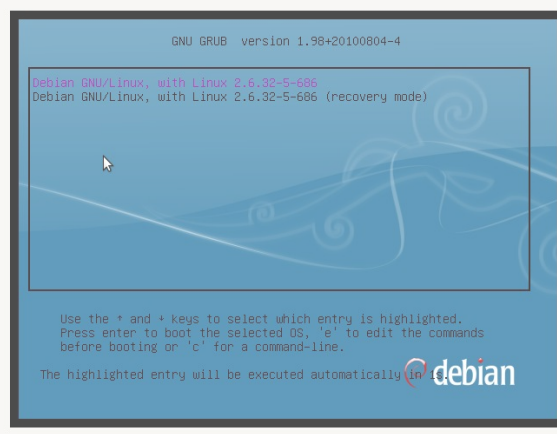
GNU GRUB version 1.98+20100804-4

Debian GNU/Linux, with Linux 2.6.32-5-686
Debian GNU/Linux, with Linux 2.6.32-5-686 (recovery mode)

Use the ↑ and ↓ keys to select which entry is highlighted.
Press enter to boot the selected OS, 'e' to edit the commands before booting or 'c' for a command-line.

The highlighted entry will be executed automatically in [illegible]

debian